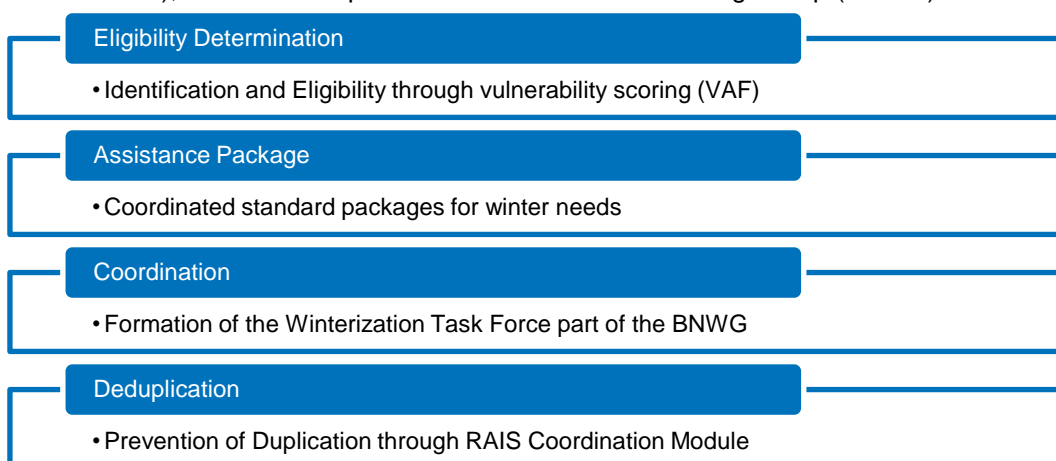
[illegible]), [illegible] g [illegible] p ([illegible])

Eligibility Determination

• Identification and Eligibility through vulnerability scoring (VAF)

Assistance Package

• Coordinated standard packages for winter needs

Coordination

• Formation of the Winterization Task Force part of the BNWG

Deduplication

• Prevention of Duplication through RAIS Coordination Module